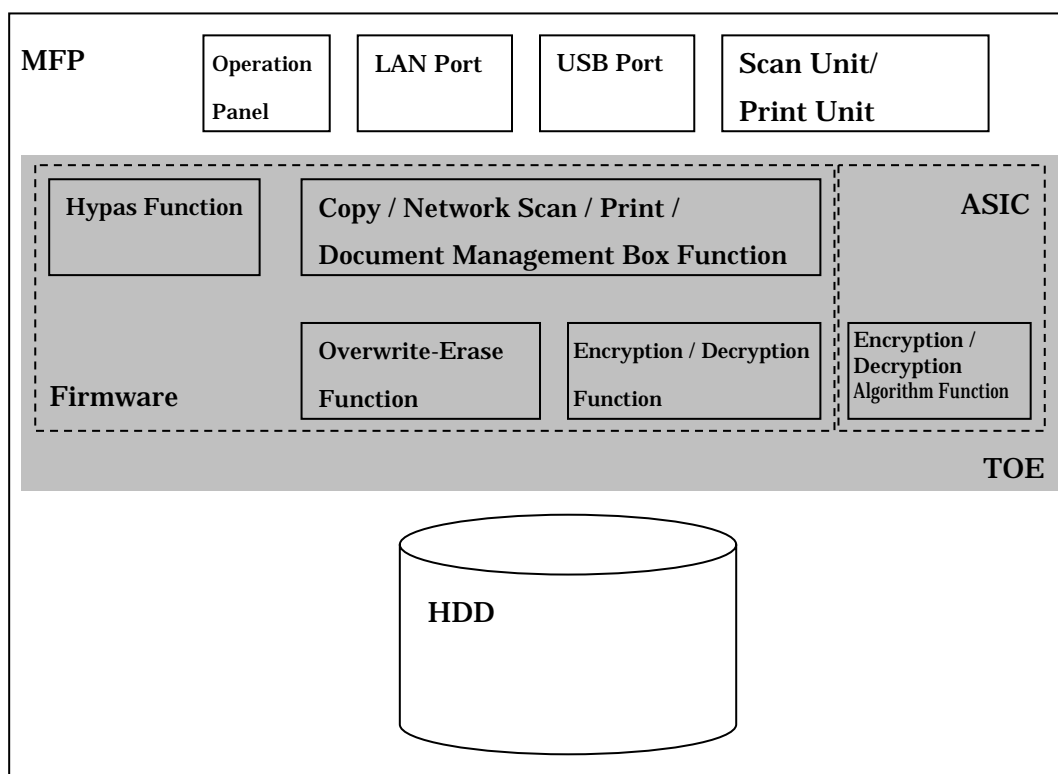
MFP

Operation Panel

LAN Port

USB Port

Scan Unit/ Print Unit

Hypas Function

Copy / Network Scan / Print / Document Management Box Function

ASIC

Overwrite-Erase Function

Encryption / Decryption Function

Encryption / Decryption Algorithm Function

Firmware

TOE

HDD